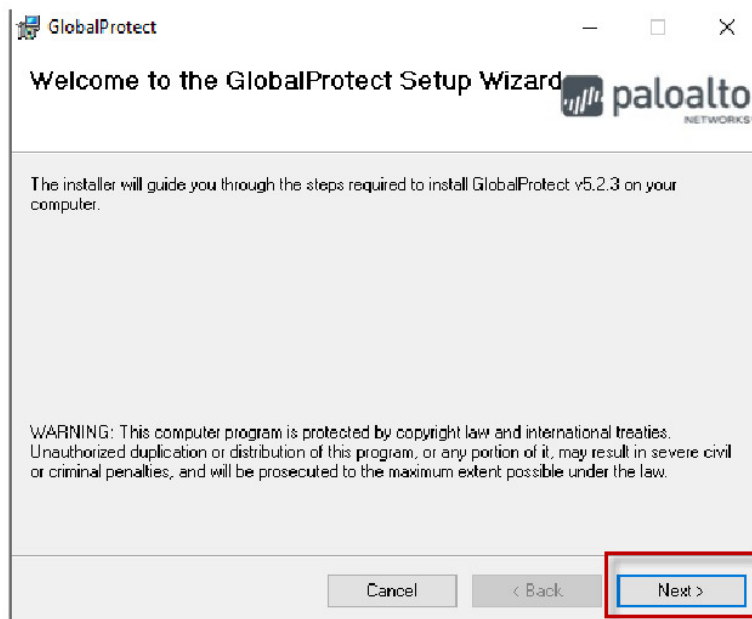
GlobalProtect

Welcome to the GlobalProtect Setup Wizard

paloalto NETWORKS

The installer will guide you through the steps required to install GlobalProtect v5.2.3 on your computer.

WARNING: This computer program is protected by copyright law and international treaties. Unauthorized duplication or distribution of this program, or any portion of it, may result in severe civil or criminal penalties, and will be prosecuted to the maximum extent possible under the law.

Cancel

< Back

Next >